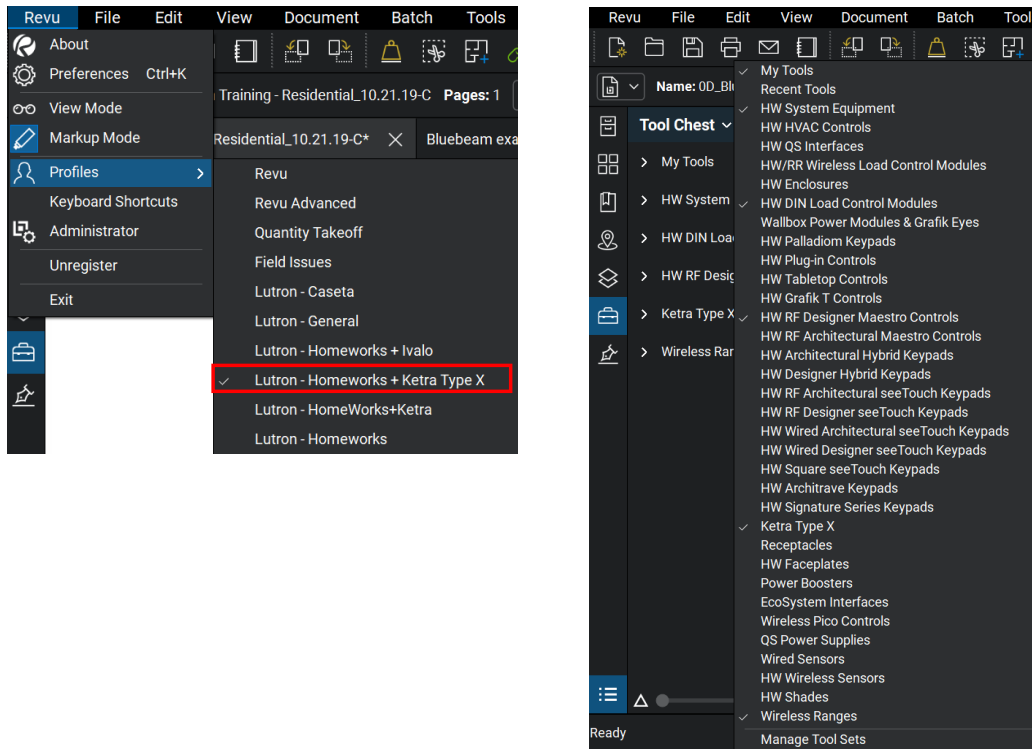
Revu File Edit View Document Batch Tools

About
Preferences Ctrl+K
View Mode
Markup Mode
Profiles
Keyboard Shortcuts
Administrator
Unregister
Exit

Training - Residential_10.21.19-C Pages: 1
Residential_10.21.19-C* Bluebeam exa

Revu
Revu Advanced
Quantity Takeoff
Field Issues
Lutron - Caseta
Lutron - General
Lutron - Homeworks + Ivalo
Lutron - Homeworks + Ketra Type X
Lutron - HomeWorks+Ketra
Lutron - Homeworks

Revu File Edit View Document Batch Tool

Name: 0D_Blu

Tool Chest
My Tools
HW System
HW DIN Loa
HW RF Desig
Ketra Type X
Wireless Ran

My Tools
Recent Tools
HW System Equipment
HW HVAC Controls
HW QS Interfaces
HW/RR Wireless Load Control Modules
HW Enclosures
HW DIN Load Control Modules
Wallbox Power Modules & Grafik Eyes
HW Palladiom Keypads
HW Plug-in Controls
HW Tabletop Controls
HW Grafik T Controls
HW RF Designer Maestro Controls
HW RF Architectural Maestro Controls
HW Architectural Hybrid Keypads
HW Designer Hybrid Keypads
HW RF Architectural seeTouch Keypads
HW RF Designer seeTouch Keypads
HW Wired Architectural seeTouch Keypads
HW Wired Designer seeTouch Keypads
HW Square seeTouch Keypads
HW Architrave Keypads
HW Signature Series Keypads
Ketra Type X
Receptacles
HW Faceplates
Power Boosters
EcoSystem Interfaces
Wireless Pico Controls
QS Power Supplies
Wired Sensors
HW Wireless Sensors
HW Shades
Wireless Ranges
Manage Tool Sets

Ready